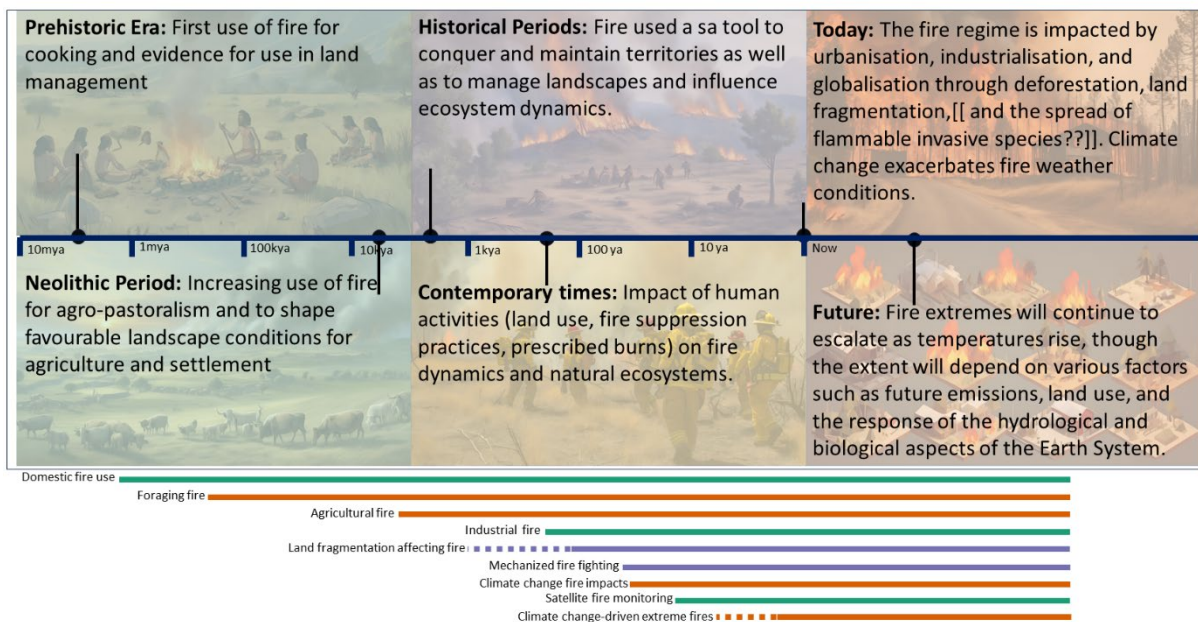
**Prehistoric Era:** First use of fire for cooking and evidence for use in land management

**Historical Periods:** Fire used a sa tool to conquer and maintain territories as well as to manage landscapes and influence ecosystem dynamics.

**Today:** The fire regime is impacted by urbanisation, industrialisation, and globalisation through deforestation, land fragmentation,[[ and the spread of flammable invasive species??]]. Climate change exacerbates fire weather conditions.

10mya 1mya 100kya 10kya 1kya 100 ya 10 ya Now

**Neolithic Period:** Increasing use of fire for agro-pastoralism and to shape favourable landscape conditions for agriculture and settlement

**Contemporary times:** Impact of human activities (land use, fire suppression practices, prescribed burns) on fire dynamics and natural ecosystems.

**Future:** Fire extremes will continue to escalate as temperatures rise, though the extent will depend on various factors such as future emissions, land use, and the response of the hydrological and biological aspects of the Earth System.

Domestic fire use

Foraging fire

Agricultural fire

Industrial fire

Land fragmentation affecting fire

Mechanized fire fighting

Climate change fire impacts

Satellite fire monitoring

Climate change-driven extreme fires